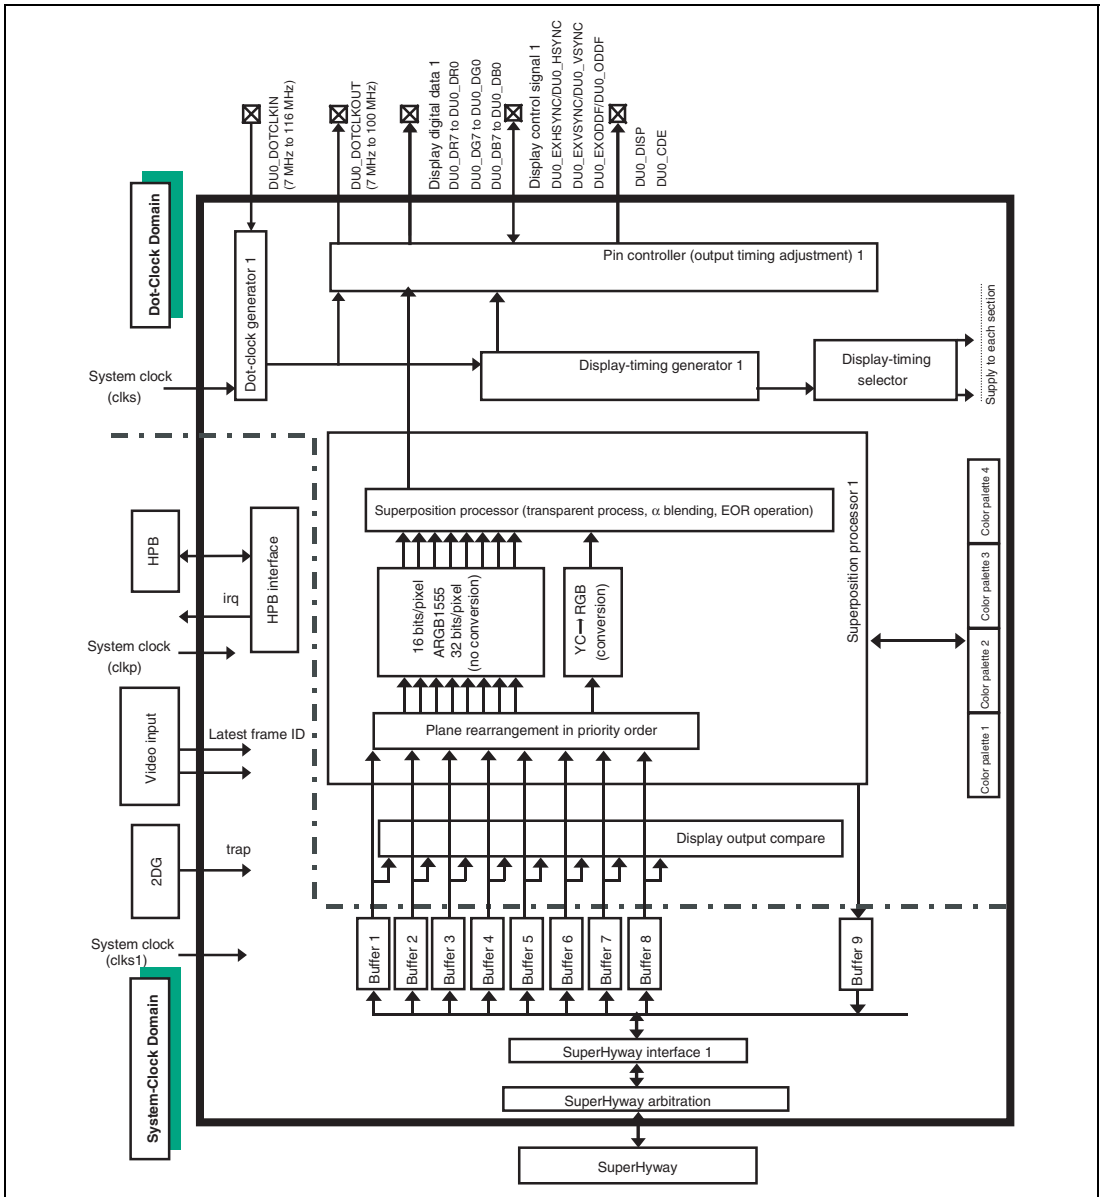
DU0_DOTCLKIN (7 MHz to 116 MHz)
DU0_DOTCLKOUT (7 MHz to 100 MHz)
Display digital data 1
DU0_DR7 to DU0_DR0
DU0_DG7 to DU0_DG0
DU0_DB7 to DU0_DB0
Display control signal 1
DU0_EXHSYNC/DU0_HSYNC
DU0_EXVSYNC/DU0_VSYNC
DU0_EXODDF/DU0_ODDF
DU0_DISP
DU0_CDE

Dot-Clock Domain

Dot-clock generator 1

Pin controller (output timing adjustment) 1

Supply to each section

System clock (clks)

Display-timing generator 1

Display-timing selector

Superposition processor (transparent process, $\alpha$ blending, EOR operation)

Superposition processor 1

Color palette 4
Color palette 3
Color palette 2
Color palette 1

HPB

HPB interface

irq

System clock (clkp)

16 bits/pixel ARGB1555 32 bits/pixel (no conversion)

YC→RGB (conversion)

Video input

Latest frame ID

Plane rearrangement in priority order

Display output compare

2DG

trap

System clock (clks1)

Buffer 1
Buffer 2
Buffer 3
Buffer 4
Buffer 5
Buffer 6
Buffer 7
Buffer 8
Buffer 9

System-Clock Domain

SuperHyway interface 1

SuperHyway arbitration

SuperHyway